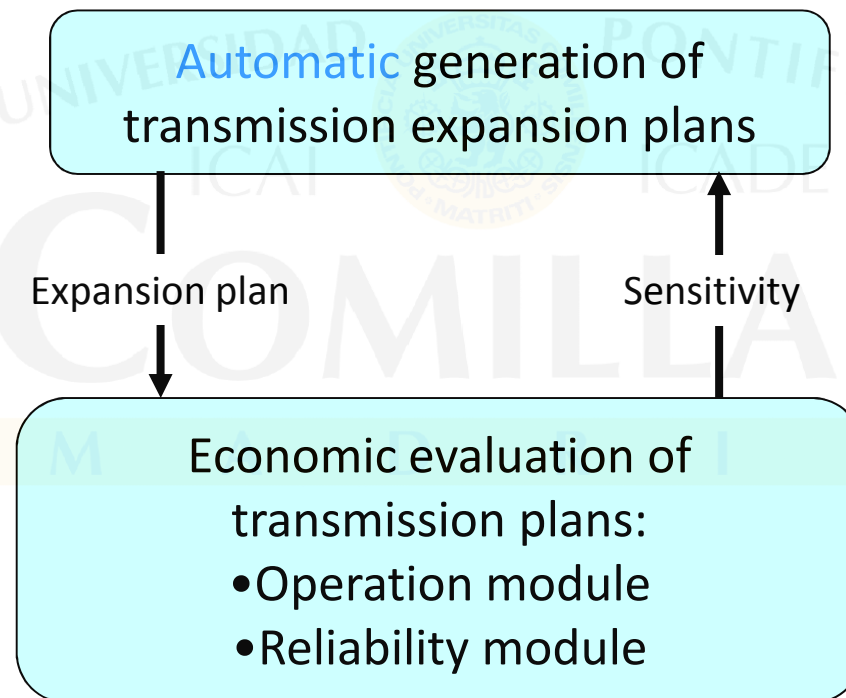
UNIVERSIDAD PONTIFICIA
ICAI ICADE
COMILLAS
MADRID

Automatic generation of transmission expansion plans

Expansion plan

Sensitivity

Economic evaluation of transmission plans:
•Operation module
•Reliability module